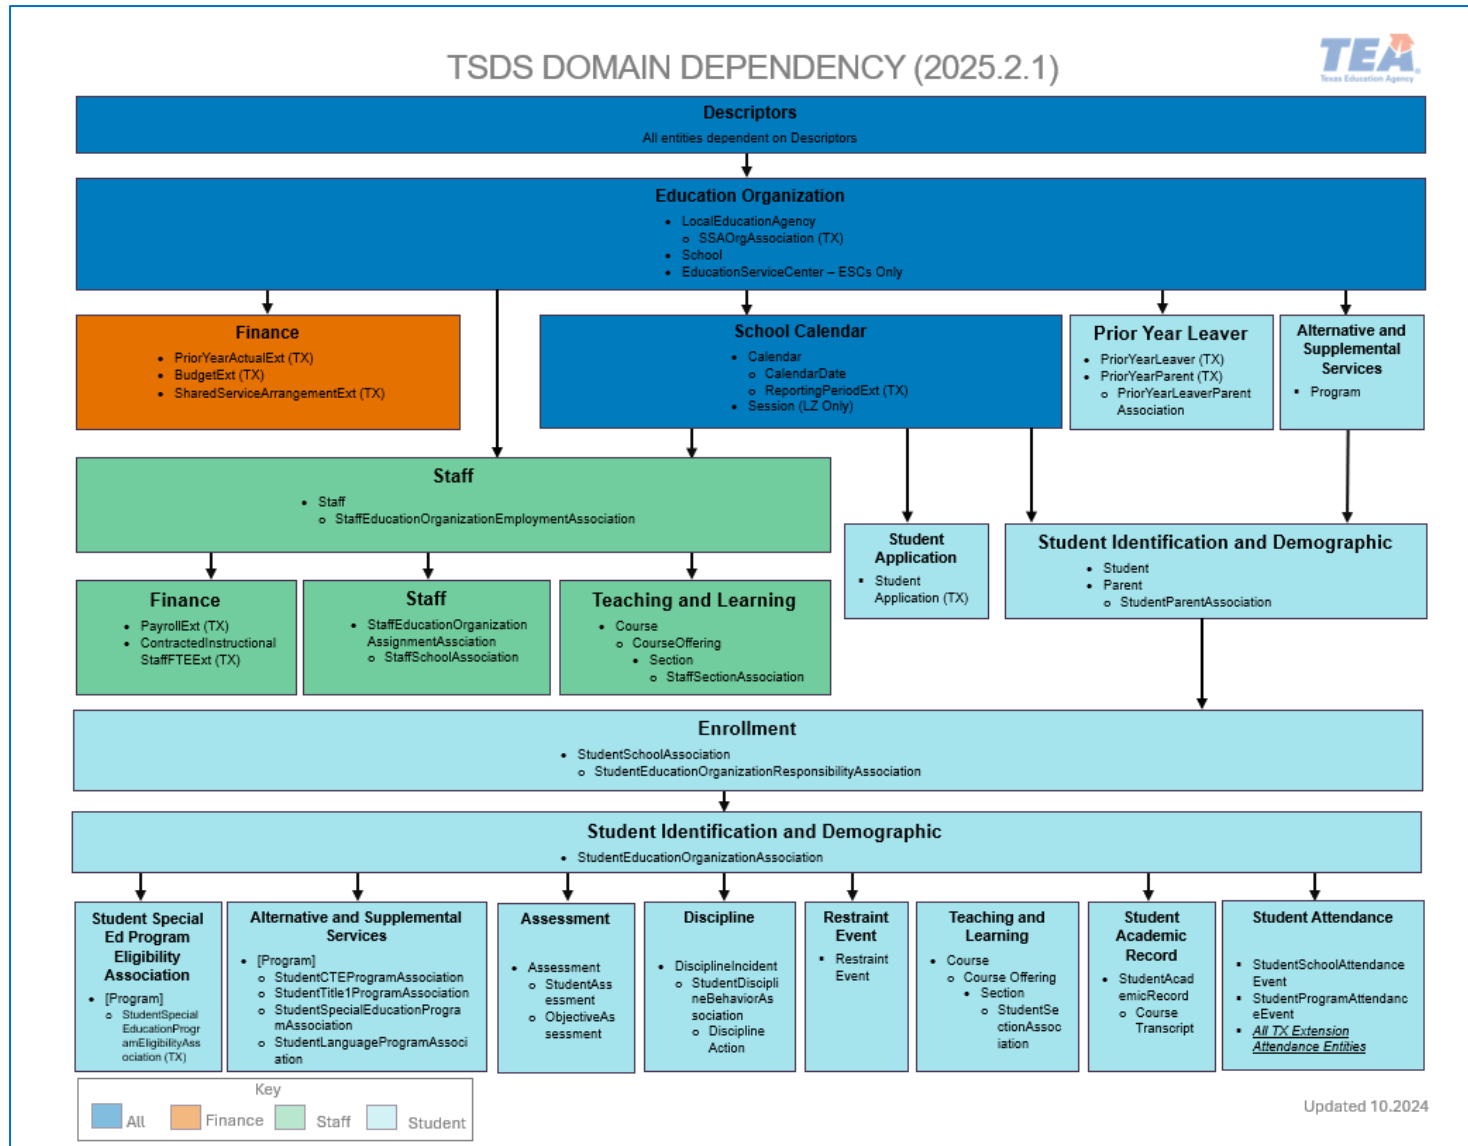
TSDS DOMAIN DEPENDENCY (2025.2.1)

TEA
Texas Education Agency

Descriptors
All entities dependent on Descriptors

Education Organization
- LocalEducationAgency
  - SSAOrgAssociation (TX)
- School
- EducationServiceCenter – ESCs Only

Finance
- PriorYearActualExt (TX)
- BudgetExt (TX)
- SharedServiceArrangementExt (TX)

School Calendar
- Calendar
  - CalendarDate
  - ReportingPeriodExt (TX)
- Session (LZ Only)

Prior Year Leaver
- PriorYearLeaver (TX)
- PriorYearParent (TX)
  - PriorYearLeaverParent Association

Alternative and Supplemental Services
- Program

Staff
- Staff
  - StaffEducationOrganizationEmploymentAssociation

Student Application
- Student Application (TX)

Student Identification and Demographic
- Student
- Parent
  - StudentParentAssociation

Finance
- PayrollExt (TX)
- ContractedInstructional StaffFTEExt (TX)

Staff
- StaffEducationOrganization AssignmentAssociation
  - StaffSchoolAssociation

Teaching and Learning
- Course
  - CourseOffering
    - Section
      - StaffSectionAssociation

Enrollment
- StudentSchoolAssociation
  - StudentEducationOrganizationResponsibilityAssociation

Student Identification and Demographic
- StudentEducationOrganizationAssociation

Student Special Ed Program Eligibility Association
- [Program]
  - StudentSpecialEducationProgramEligibilityAssociation (TX)

Alternative and Supplemental Services
- [Program]
  - StudentCTEProgramAssociation
  - StudentTitle1ProgramAssociation
  - StudentSpecialEducationProgramAssociation
  - StudentLanguageProgramAssociation

Assessment
- Assessment
  - StudentAssessment
  - ObjectiveAssessment

Discipline
- DisciplineIncident
  - StudentDisciplineBehaviorAssociation
    - Discipline Action

Restraint Event
- Restraint Event

Teaching and Learning
- Course
  - Course Offering
    - Section
      - StudentSectionAssociation

Student Academic Record
- StudentAcademicRecord
  - Course Transcript

Student Attendance
- StudentSchoolAttendanceEvent
- StudentProgramAttendanceEvent
- All TX Extension Attendance Entities

Key
All Finance Staff Student

Updated 10.2024